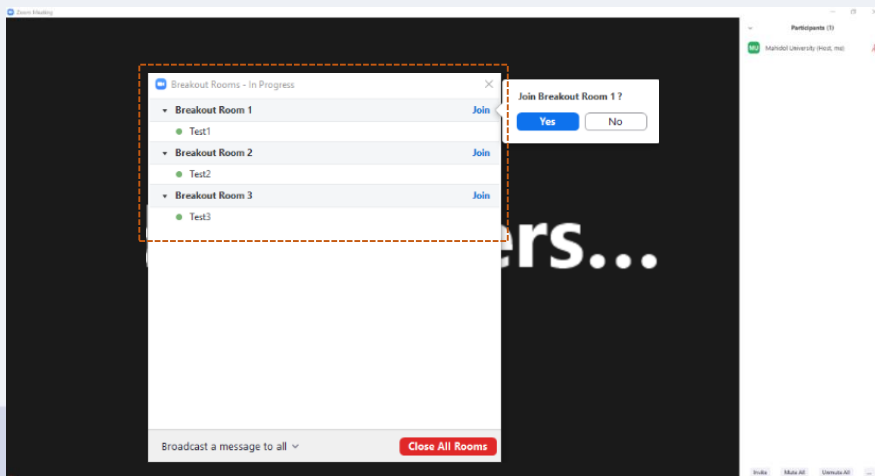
Zoom Meeting

Participants (1)

MU Mahidol University (Host, me)

Breakout Rooms - In Progress

Breakout Room 1 Join

Test1

Breakout Room 2 Join

Test2

Breakout Room 3 Join

Test3

Join Breakout Room 1 ?

Yes No

ers...

Broadcast a message to all

Close All Rooms

Invite Mute All Unmute All ...